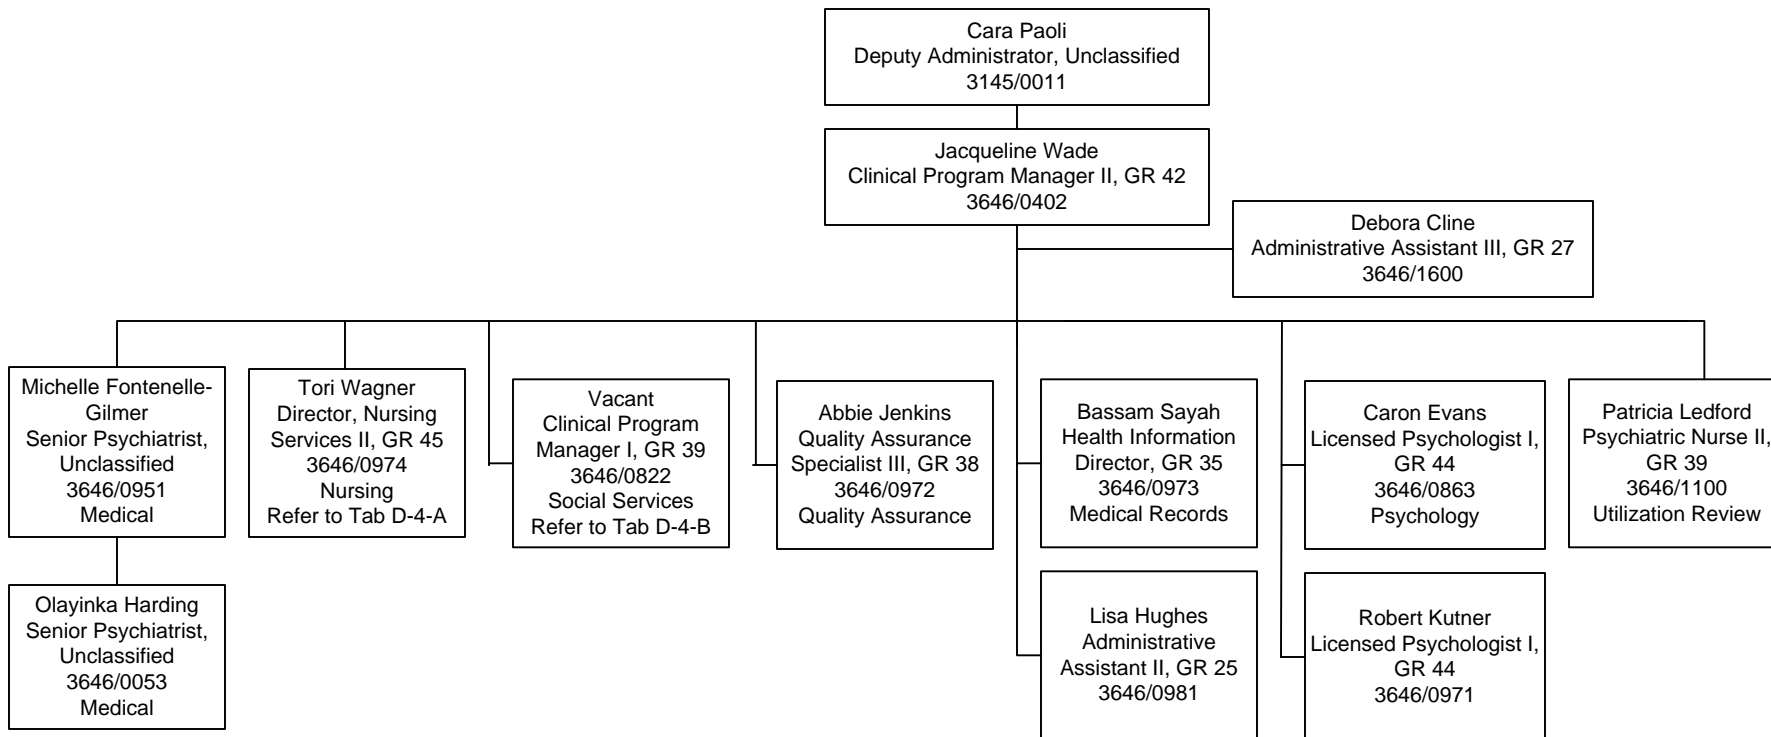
Cara Paoli
Deputy Administrator, Unclassified
3145/0011

Jacqueline Wade
Clinical Program Manager II, GR 42
3646/0402

Debora Cline
Administrative Assistant III, GR 27
3646/1600

Michelle Fontenelle-Gilmer
Senior Psychiatrist, Unclassified
3646/0951
Medical

Olayinka Harding
Senior Psychiatrist, Unclassified
3646/0053
Medical

Tori Wagner
Director, Nursing Services II, GR 45
3646/0974
Nursing
Refer to Tab D-4-A

Vacant
Clinical Program Manager I, GR 39
3646/0822
Social Services
Refer to Tab D-4-B

Abbie Jenkins
Quality Assurance Specialist III, GR 38
3646/0972
Quality Assurance

Bassam Sayah
Health Information Director, GR 35
3646/0973
Medical Records

Lisa Hughes
Administrative Assistant II, GR 25
3646/0981

Caron Evans
Licensed Psychologist I, GR 44
3646/0863
Psychology

Robert Kutner
Licensed Psychologist I, GR 44
3646/0971

Patricia Ledford
Psychiatric Nurse II, GR 39
3646/1100
Utilization Review